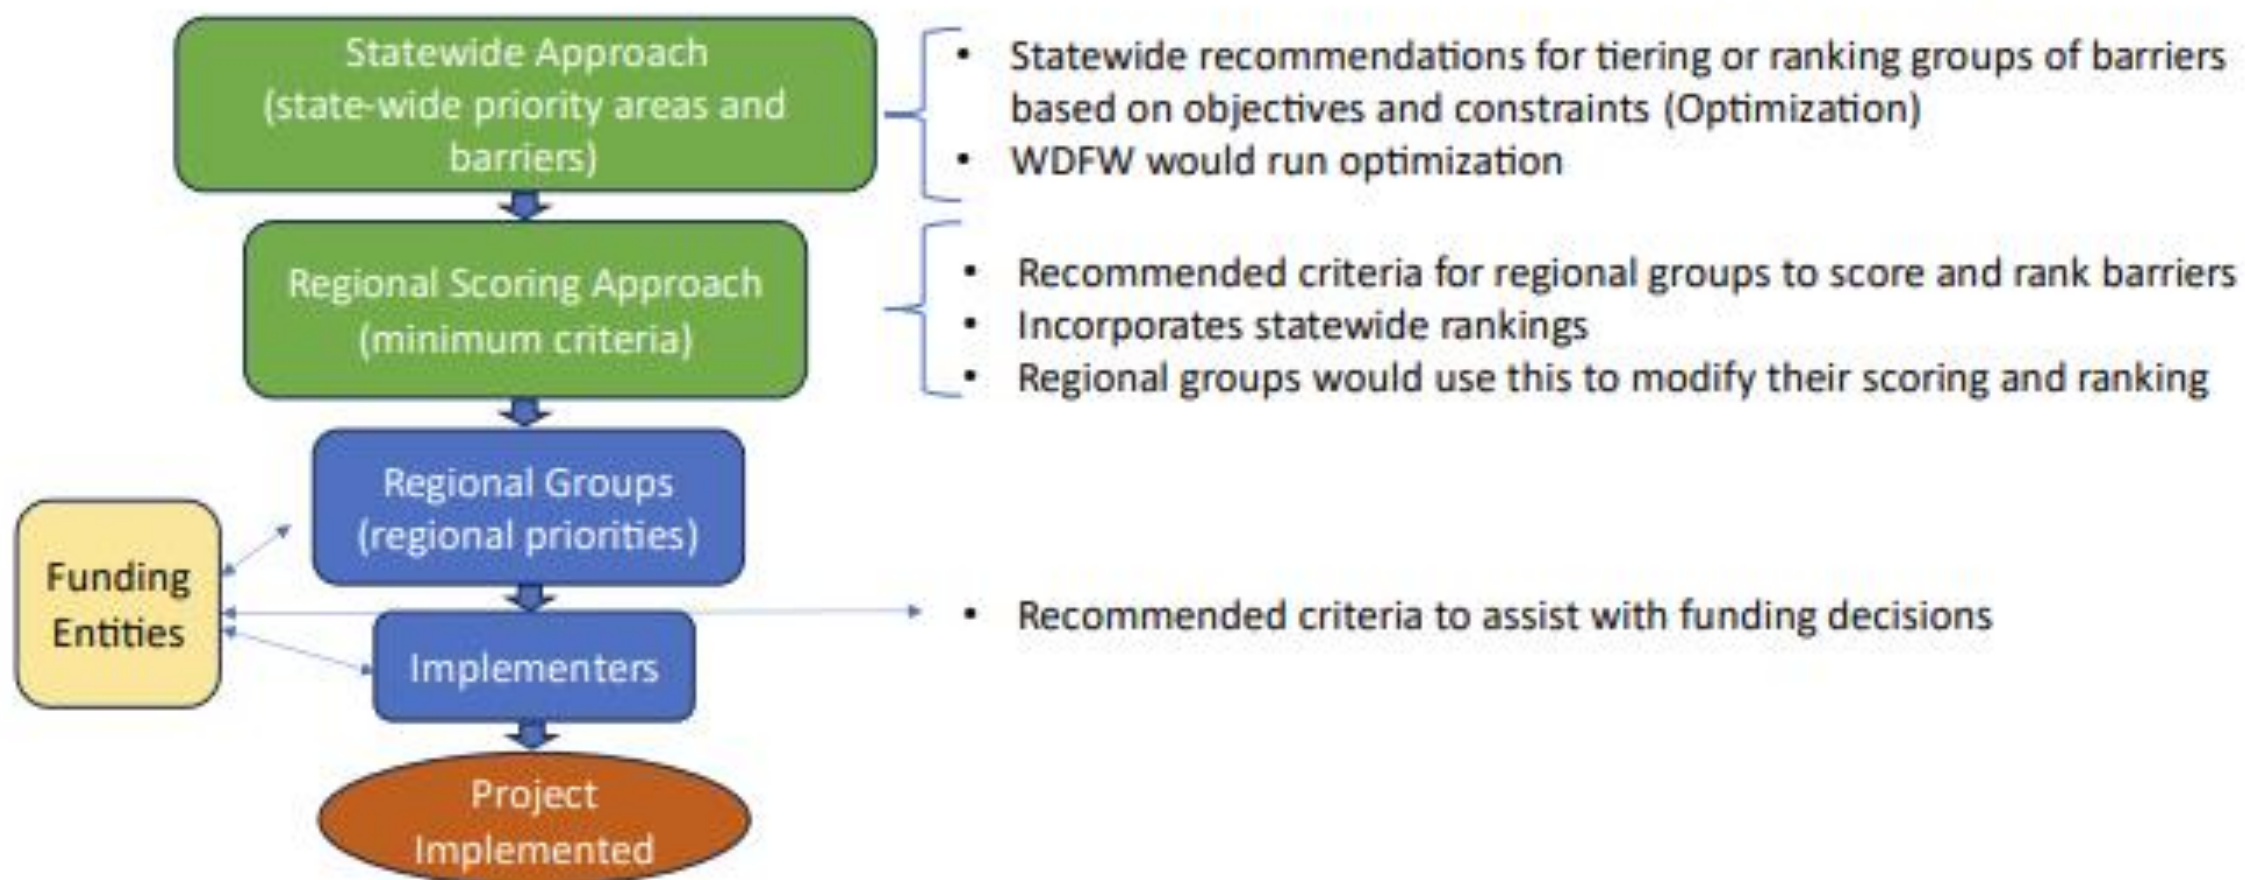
Statewide Approach (state-wide priority areas and barriers)

• Statewide recommendations for tiering or ranking groups of barriers based on objectives and constraints (Optimization)
• WDFW would run optimization

Regional Scoring Approach (minimum criteria)

• Recommended criteria for regional groups to score and rank barriers
• Incorporates statewide rankings
• Regional groups would use this to modify their scoring and ranking

Regional Groups (regional priorities)

Funding Entities

• Recommended criteria to assist with funding decisions

Implementers

Project Implemented